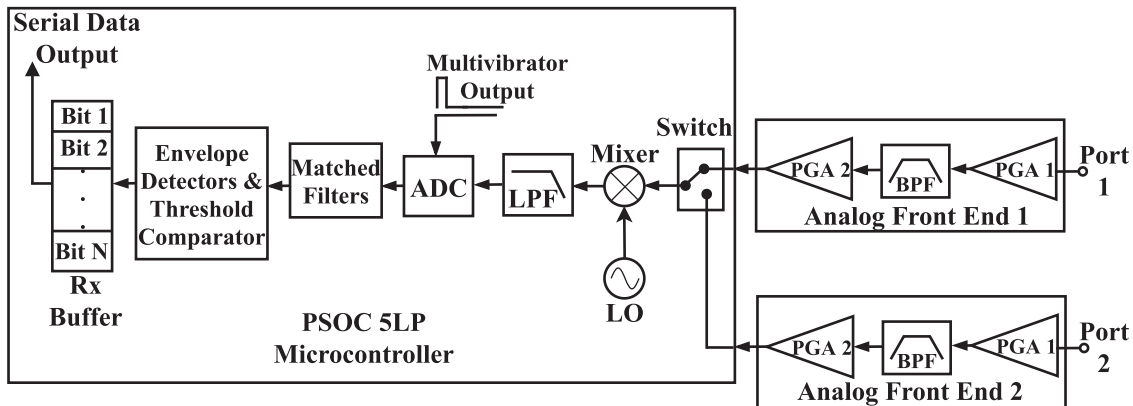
Serial Data Output

Multivibrator Output

Switch

Bit 1
Bit 2
.
.
Bit N

Rx Buffer

Envelope Detectors & Threshold Comparator

Matched Filters

ADC

LPF

Mixer

LO

PGA 2

BPF

PGA 1

Port 1

Analog Front End 1

PSOC 5LP Microcontroller

PGA 2

BPF

PGA 1

Port 2

Analog Front End 2